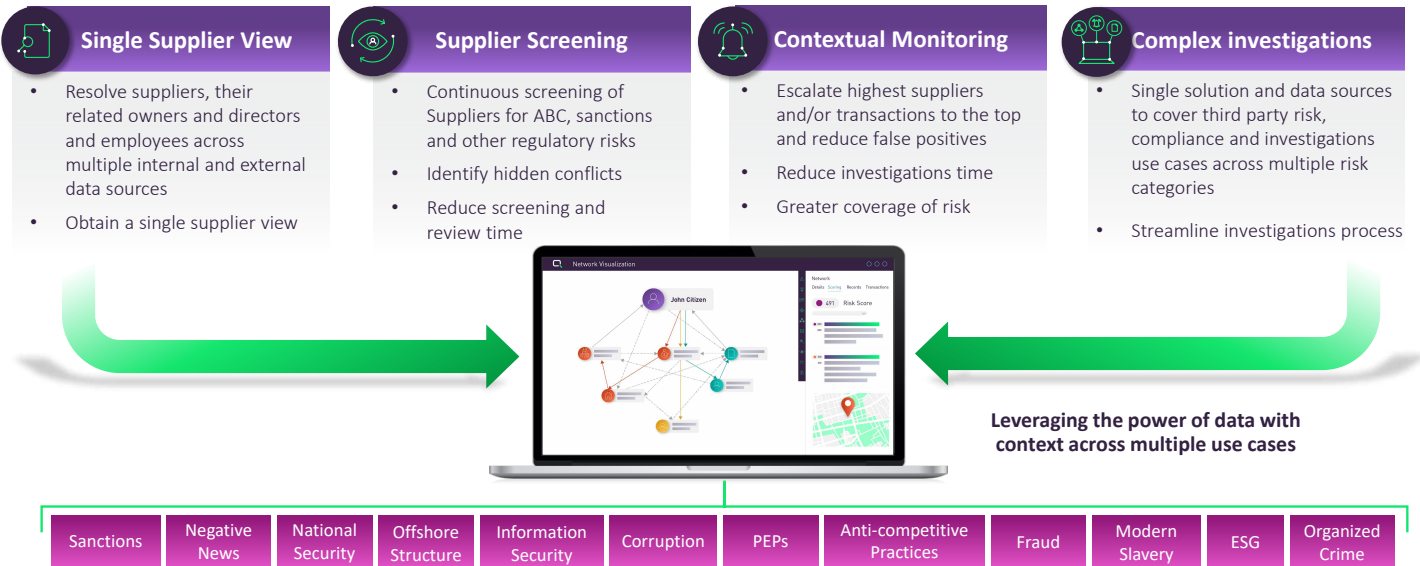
Single Supplier View

- Resolve suppliers, their related owners and directors and employees across multiple internal and external data sources
- Obtain a single supplier view

Supplier Screening

- Continuous screening of Suppliers for ABC, sanctions and other regulatory risks
- Identify hidden conflicts
- Reduce screening and review time

Contextual Monitoring

- Escalate highest suppliers and/or transactions to the top and reduce false positives
- Reduce investigations time
- Greater coverage of risk

Complex investigations

- Single solution and data sources to cover third party risk, compliance and investigations use cases across multiple risk categories
- Streamline investigations process

Network Visualization

John Citizen

Network

Details Scoring Records Transactions

491 Risk Score

Leveraging the power of data with context across multiple use cases

| Sanctions | Negative News | National Security | Offshore Structure | Information Security | Corruption | PEPs | Anti-competitive Practices | Fraud | Modern Slavery | ESG | Organized Crime |
|---|---|---|---|---|---|---|---|---|---|---|---|